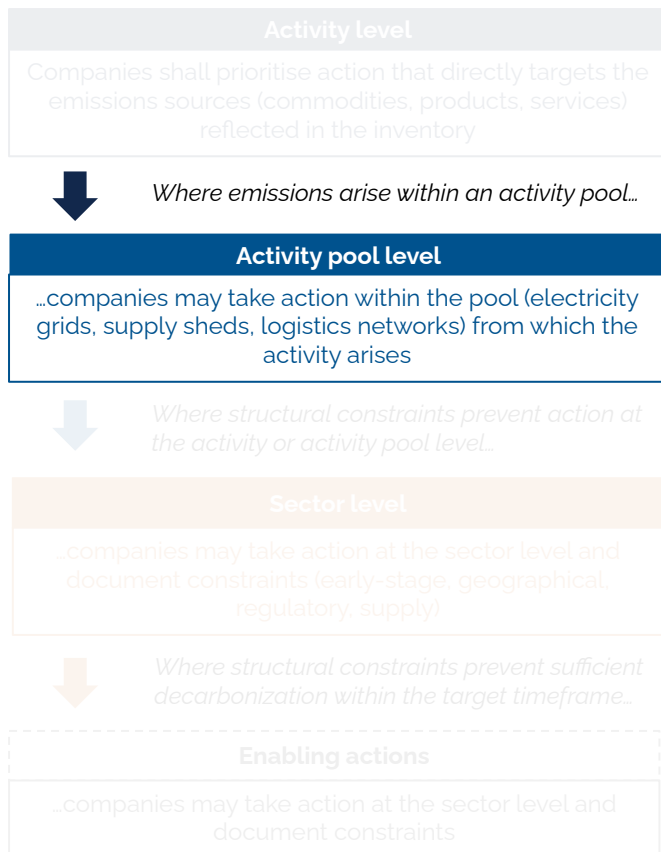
Activity level

Companies shall prioritise action that directly targets the emissions sources (commodities, products, services) reflected in the inventory

Where emissions arise within an activity pool…

Activity pool level

…companies may take action within the pool (electricity grids, supply sheds, logistics networks) from which the activity arises

Where structural constraints prevent action at the activity or activity pool level…

Sector level

…companies may take action at the sector level and document constraints (early-stage, geographical, regulatory, supply)

Where structural constraints prevent sufficient decarbonization within the target timeframe…

Enabling actions

…companies may take action at the sector level and document constraints